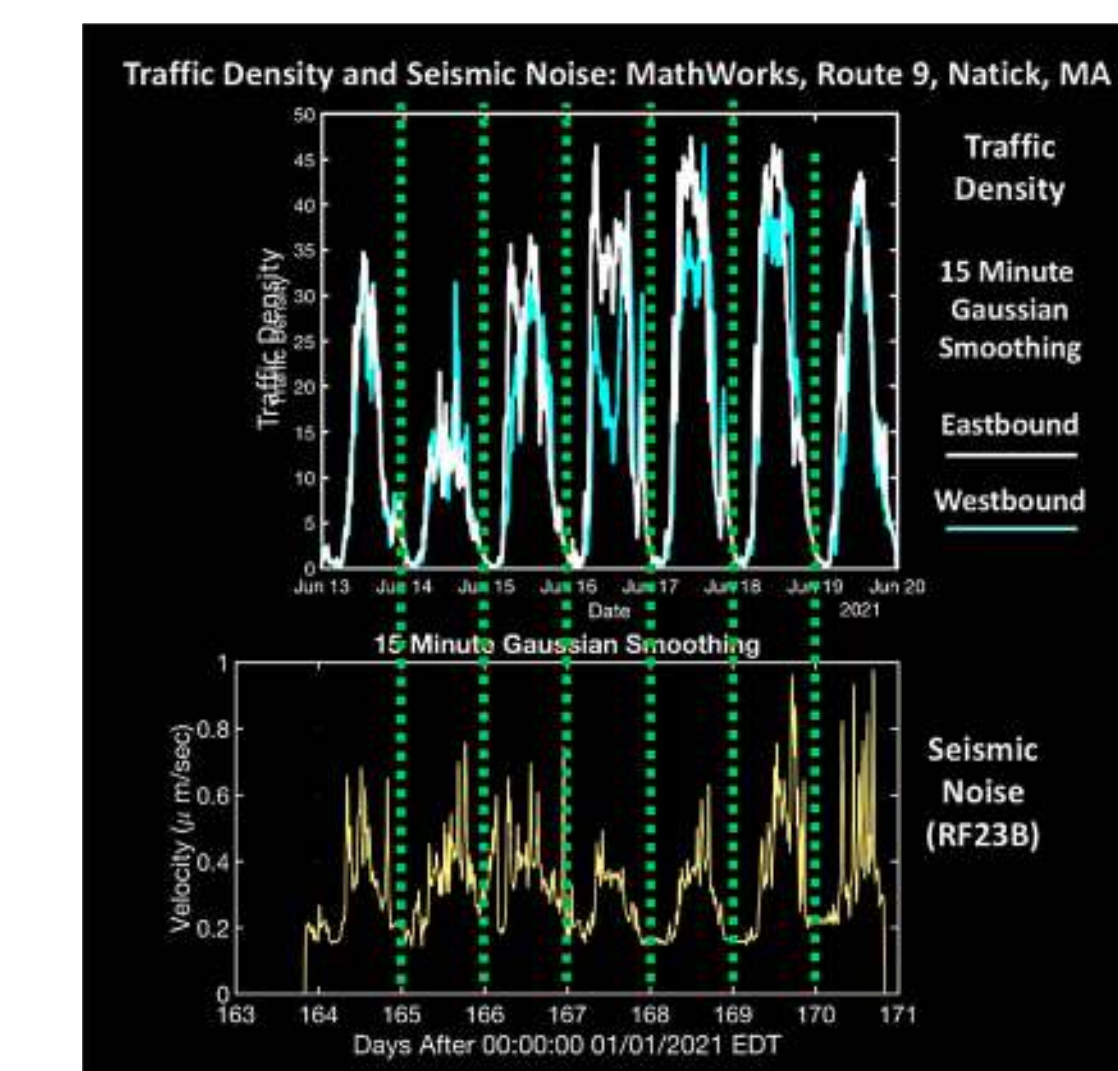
Traffic Density and Seismic Noise: MathWorks, Route 9, Natick, MA

Traffic Density

15 Minute Gaussian Smoothing

Eastbound

Westbound

Traffic Density

50
45
40
35
30
25
20
15
10
5
0

Jun 13 Jun 14 Jun 15 Jun 16 Jun 17 Jun 18 Jun 19 Jun 20
Date 2021

15 Minute Gaussian Smoothing

Seismic Noise (RF23B)

Velocity ($\mu$ m/sec)

1
0.8
0.6
0.4
0.2
0

163 164 165 166 167 168 169 170 171
Days After 00:00:00 01/01/2021 EDT